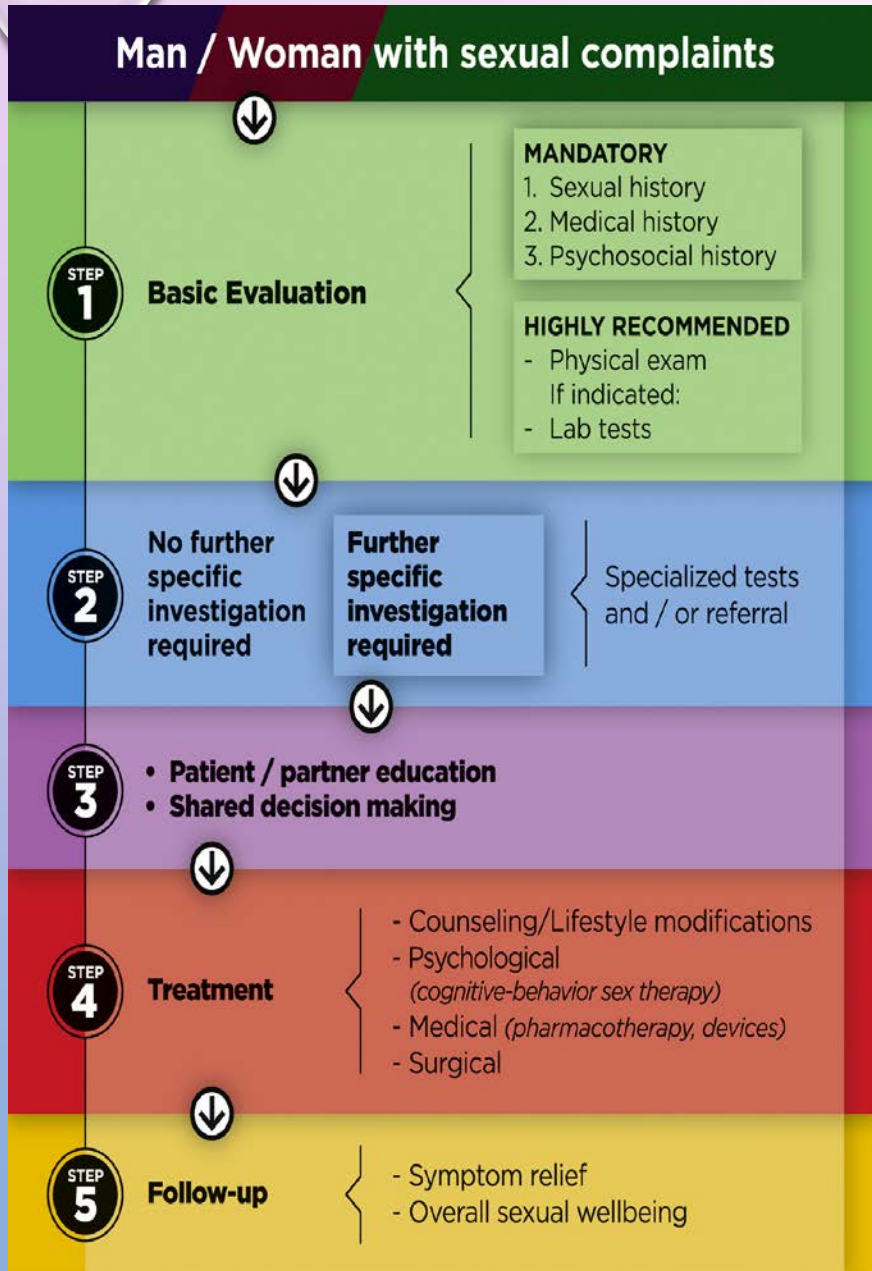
Man / Woman with sexual complaints

STEP 1 Basic Evaluation

MANDATORY
1. Sexual history
2. Medical history
3. Psychosocial history

HIGHLY RECOMMENDED
- Physical exam
If indicated:
- Lab tests

STEP 2 No further specific investigation required

Further specific investigation required

Specialized tests and / or referral

STEP 3
• Patient / partner education
• Shared decision making

STEP 4 Treatment

- Counseling/Lifestyle modifications
- Psychological (cognitive-behavior sex therapy)
- Medical (pharmacotherapy, devices)
- Surgical

STEP 5 Follow-up

- Symptom relief
- Overall sexual wellbeing